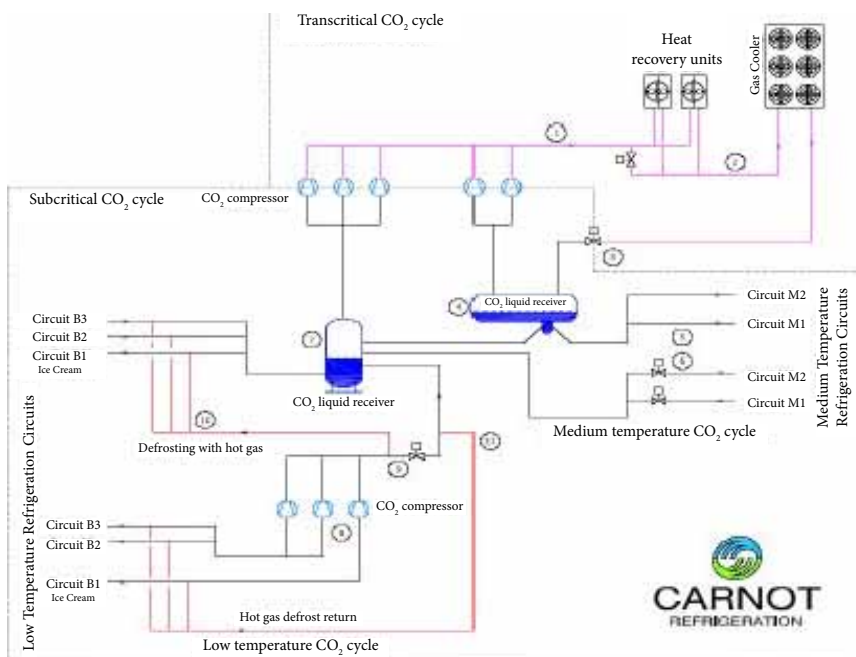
Transcritical $CO_2$ cycle

Heat recovery units

Gas Cooler

1

2

3

Subcritical $CO_2$ cycle

$CO_2$ compressor

4

$CO_2$ liquid receiver

Circuit M2

Circuit M1

5

6

Circuit M2

Circuit M1

Medium Temperature Refrigeration Circuits

Circuit B3

Circuit B2

Circuit B1

Ice Cream

7

$CO_2$ liquid receiver

10

Defrosting with hot gas

9

11

Medium temperature $CO_2$ cycle

$CO_2$ compressor

8

Circuit B3

Circuit B2

Circuit B1

Ice Cream

Low Temperature Refrigeration Circuits

Hot gas defrost return

Low temperature $CO_2$ cycle

CARNOT

REFRIGERATION